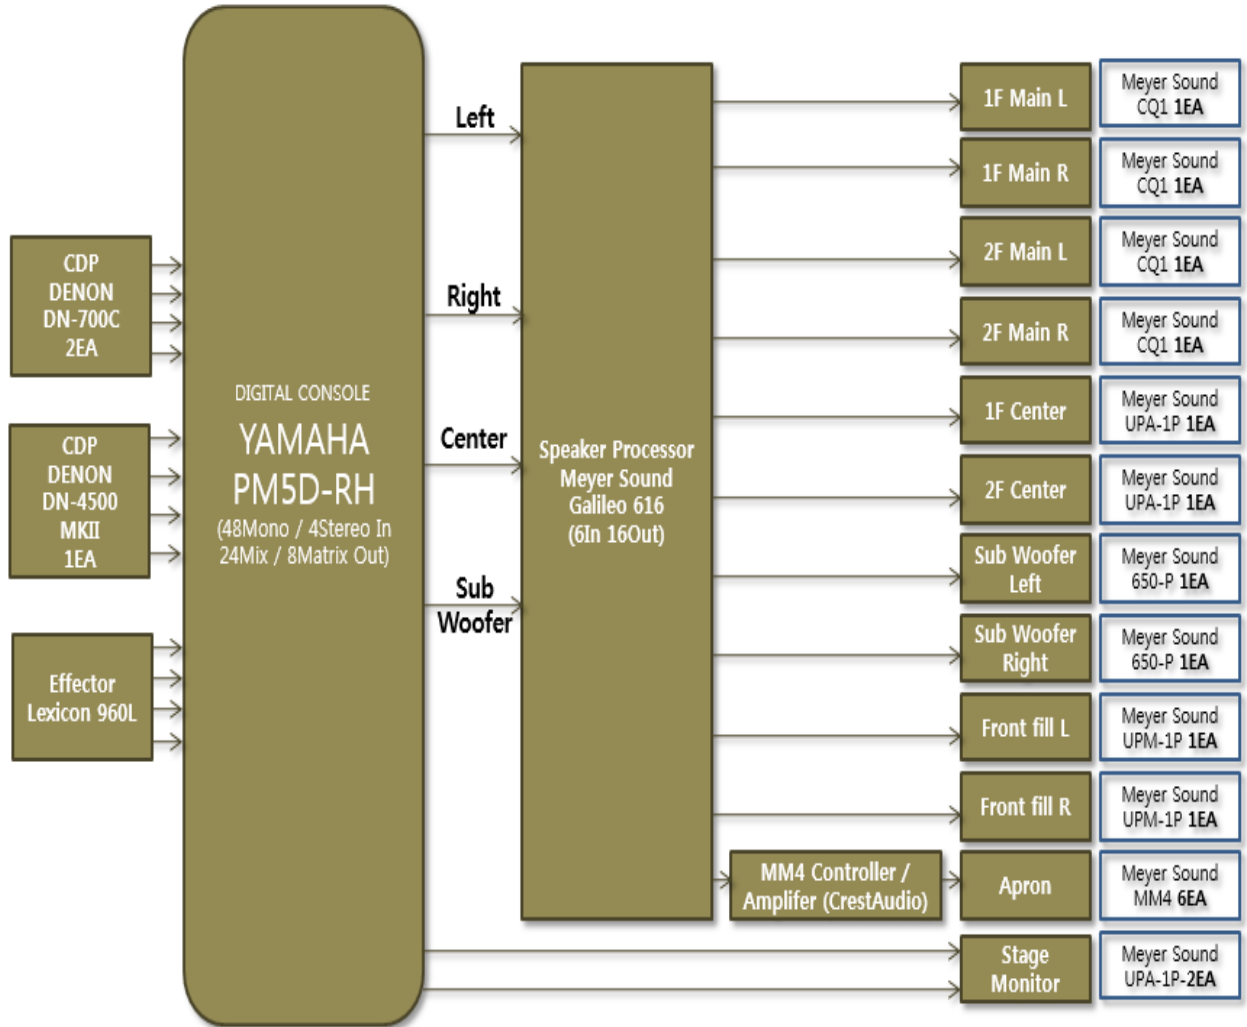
CDP
DENON
DN-700C
2EA

CDP
DENON
DN-4500
MKII
1EA

Effector
Lexicon 960L

DIGITAL CONSOLE
YAMAHA
PM5D-RH
(48Mono / 4Stereo In
24Mix / 8Matrix Out)

Left

Right

Center

Sub
Woofer

Speaker Processor
Meyer Sound
Galileo 616
(6In 16Out)

MM4 Controller /
Amplifer (CrestAudio)

1F Main L
Meyer Sound
CQ1 1EA

1F Main R
Meyer Sound
CQ1 1EA

2F Main L
Meyer Sound
CQ1 1EA

2F Main R
Meyer Sound
CQ1 1EA

1F Center
Meyer Sound
UPA-1P 1EA

2F Center
Meyer Sound
UPA-1P 1EA

Sub Woofer
Left
Meyer Sound
650-P 1EA

Sub Woofer
Right
Meyer Sound
650-P 1EA

Front fill L
Meyer Sound
UPM-1P 1EA

Front fill R
Meyer Sound
UPM-1P 1EA

Apron
Meyer Sound
MM4 6EA

Stage
Monitor
Meyer Sound
UPA-1P-2EA